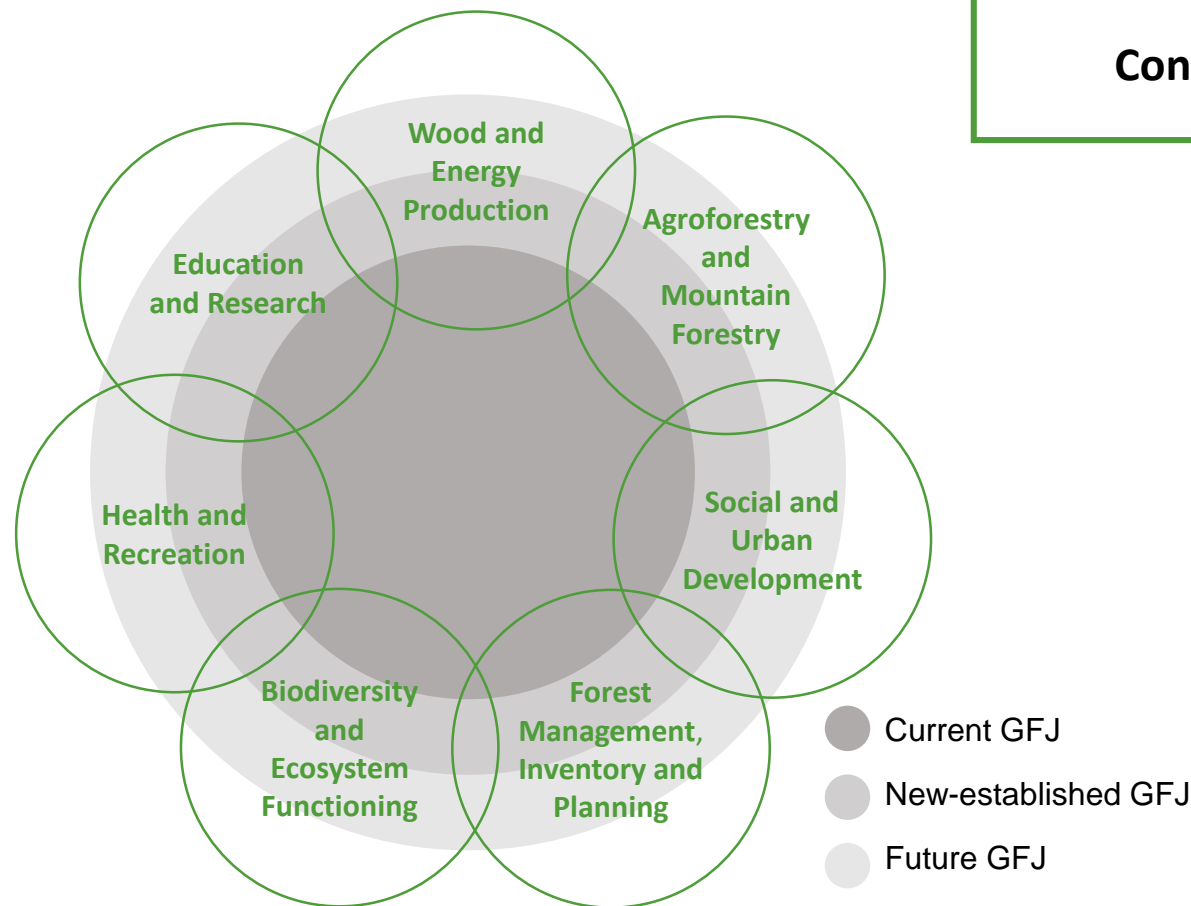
Con

Wood and Energy Production

Education and Research

Agroforestry and Mountain Forestry

Health and Recreation

Social and Urban Development

Biodiversity and Ecosystem Functioning

Forest Management, Inventory and Planning

Current GFJ

New-established GFJ

Future GFJ